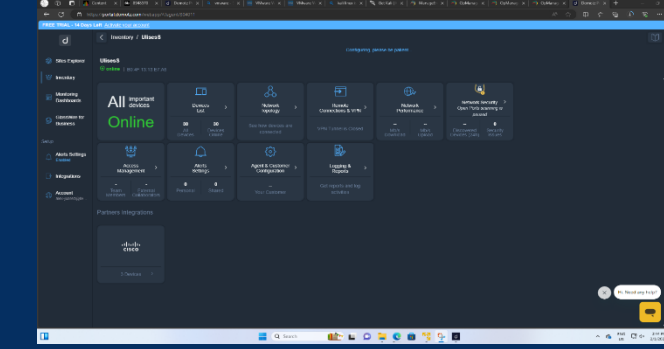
FREE TRIAL - 14 Days Left | Upgrade your account

Inventory / Ulises5

Configuring device on patrols

Ulises5

Online

Sites Explorer

Inventory

Monitoring Dashboards

Domotz for Business

Setup

Alerts Settings

Integrations

Account

All important devices Online

Devices List

Network Topology

Network Connections & WiFi

Network Performance

Network Security Open Ports scanning is paused

Access Management

Alerts Settings

Agent & Customer Configuration

Logging & Reports

Partners Integrations

cisco

Hi. Need any help?

Search